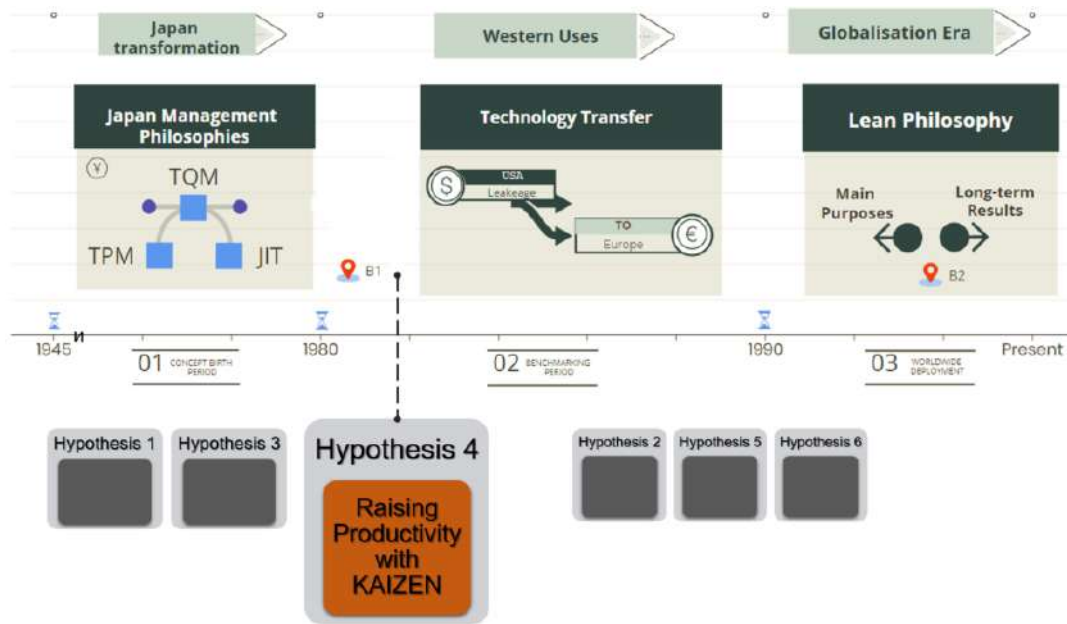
Japan transformation

Western Uses

Globalisation Era

Japan Management Philosophies

¥

TQM

TPM

JIT

B1

Technology Transfer

S

USA

Leakeage

TO

Europe

€

Lean Philosophy

Main Purposes

Long-term Results

B2

1945

01 CONCEPT BIRTH PERIOD

1980

02 BENCHMARKING PERIOD

1990

03 WORLDWIDE DEPLOYMENT

Present

Hypothesis 1

Hypothesis 3

Hypothesis 4

Raising Productivity with KAIZEN

Hypothesis 2

Hypothesis 5

Hypothesis 6